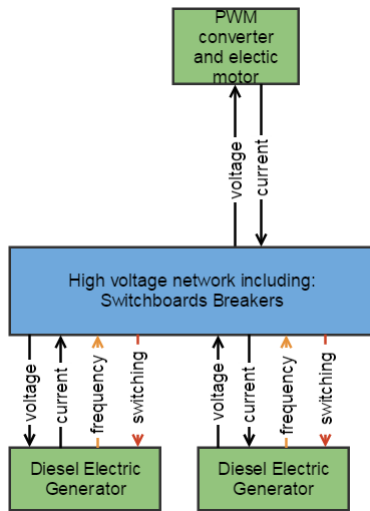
PWM converter and electic motor

voltage
current

High voltage network including:
Switchboards Breakers

voltage
current
frequency
switching

voltage
current
frequency
switching

Diesel Electric Generator

Diesel Electric Generator